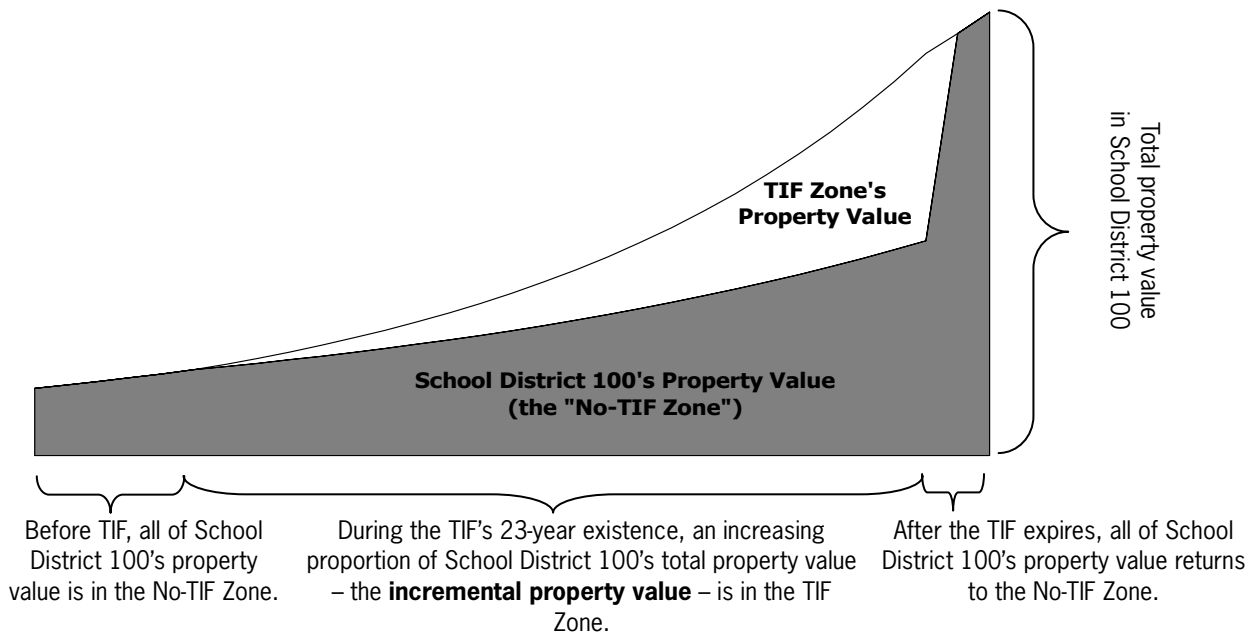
TIF Zone's Property Value

School District 100's Property Value (the "No-TIF Zone")

Total property value in School District 100

Before TIF, all of School District 100's property value is in the No-TIF Zone.

During the TIF's 23-year existence, an increasing proportion of School District 100's total property value – the **incremental property value** – is in the TIF Zone.

After the TIF expires, all of School District 100's property value returns to the No-TIF Zone.